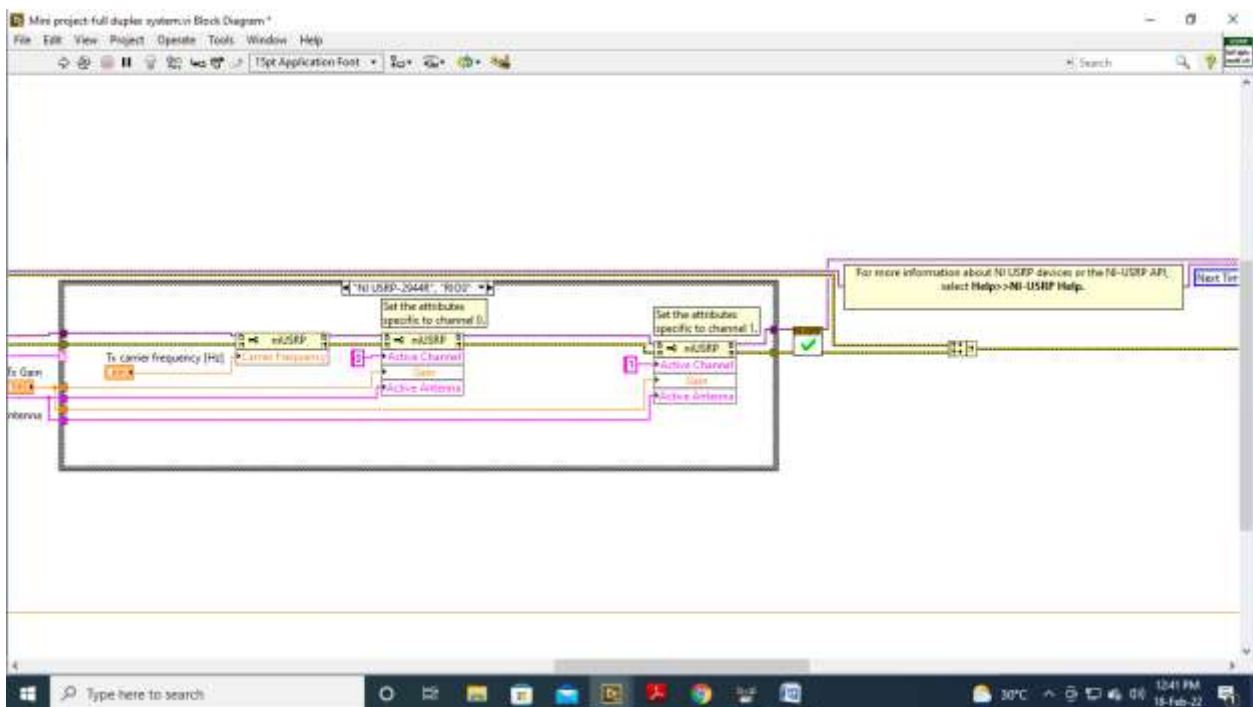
Mini project-full duplex system.vi Block Diagram *
File Edit View Project Operate Tools Window Help
15pt Application Font
Search

"NI USRP-2944R", "RIO0"
Set the attributes specific to channel 0.
Set the attributes specific to channel 1.
niUSRP
Carrier Frequency
Tx carrier frequency (Hz)
Tx Gain
ntenna
0
Active Channel
Gain
Active Antenna
1
Active Channel
Gain
Active Antenna
For more information about NI USRP devices or the NI-USRP API, select Help>>NI-USRP Help.
Next Tim

Type here to search
30°C
12:41 PM
18-Feb-22